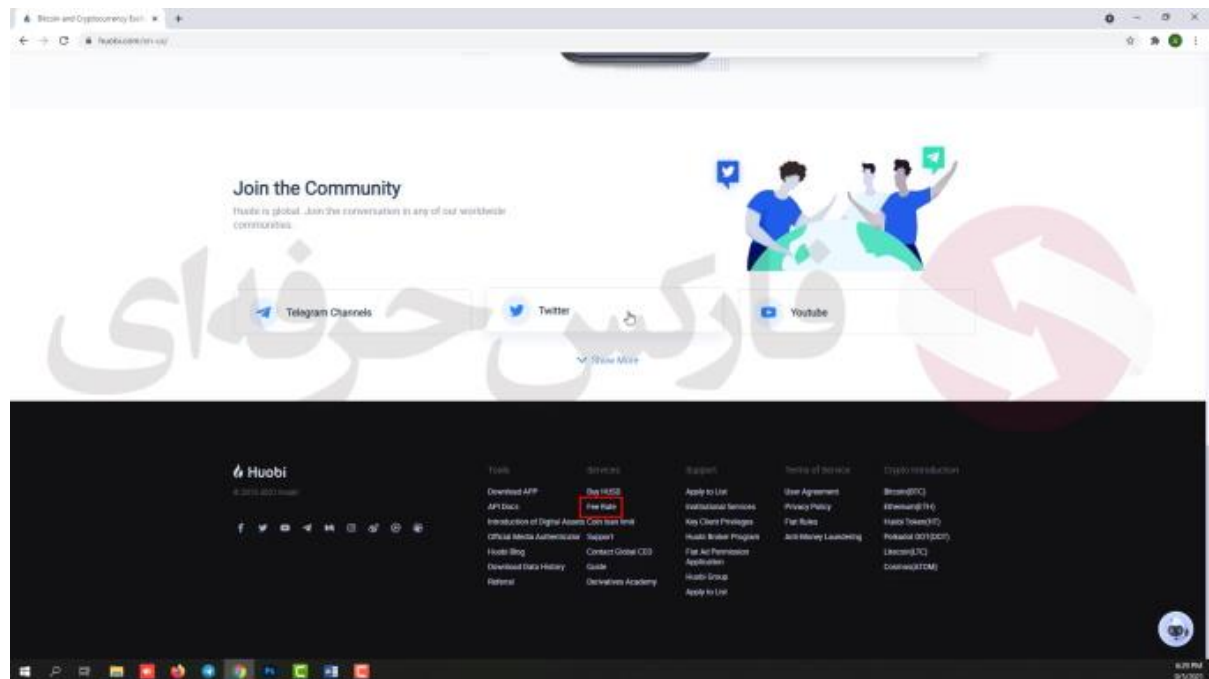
Bitcoin and Cryptocurrency Exch ×
huobi.com/en-us/

Join the Community

Huobi is global. Join the conversation in any of our worldwide communities.

Telegram Channels
Twitter
Youtube
Show More

فارکس حرفه‌ای

Huobi
© 2013-2021 Huobi

Tools
Download APP
API Docs
Introduction of Digital Assets
Official Media Authenticator
Huobi Blog
Download Data History
Referral

Services
Buy HUSD
Fee Rate
Coin loan limit
Support
Contact Global CEO
Guide
Derivatives Academy

Support
Apply to List
Institutional Services
Key Client Privileges
Huobi Broker Program
Fiat Ad Permission Application
Huobi Group
Apply to List

Terms of Service
User Agreement
Privacy Policy
Fiat Rules
Anti-Money Laundering

Crypto Introduction
Bitcoin(BTC)
Ethereum(ETH)
Huobi Token(HT)
Polkadot DOT(DOT)
Litecoin(LTC)
Cosmos(ATOM)

6:29 PM
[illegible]